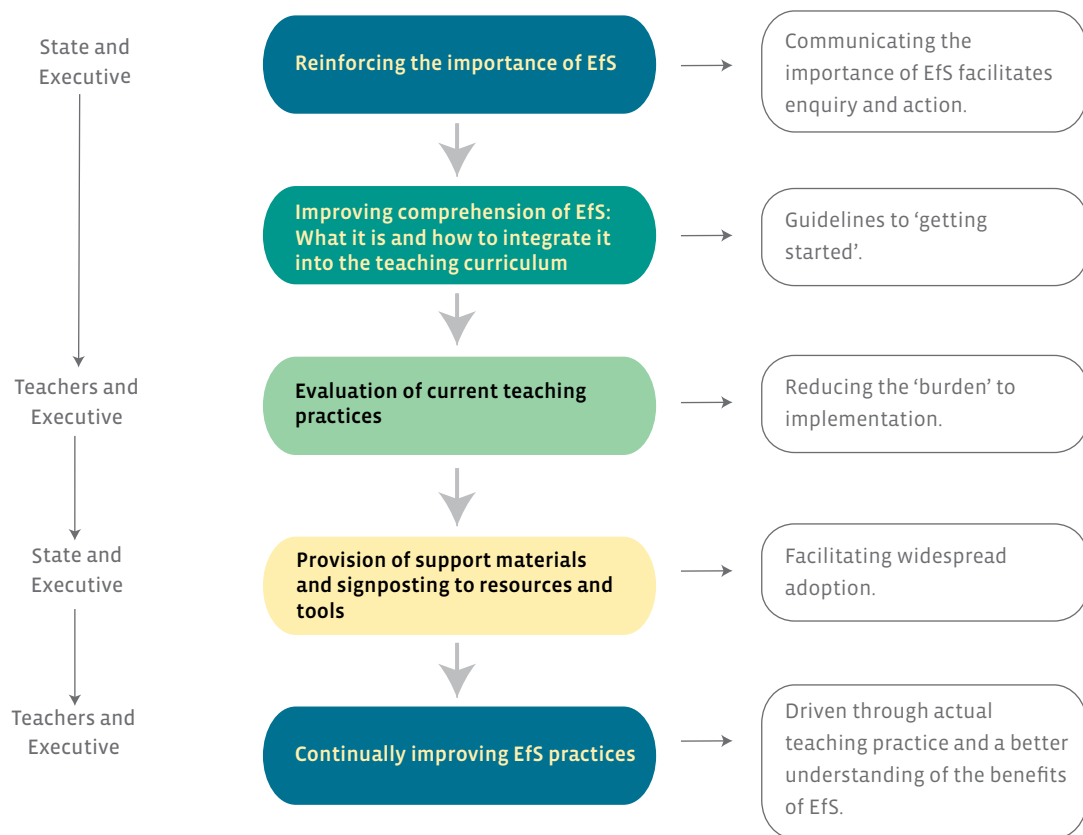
State and Executive

Reinforcing the importance of EfS

Communicating the importance of EfS facilitates enquiry and action.

Improving comprehension of EfS: What it is and how to integrate it into the teaching curriculum

Guidelines to ‘getting started’.

Teachers and Executive

Evaluation of current teaching practices

Reducing the ‘burden’ to implementation.

State and Executive

Provision of support materials and signposting to resources and tools

Facilitating widespread adoption.

Teachers and Executive

Continually improving EfS practices

Driven through actual teaching practice and a better understanding of the benefits of EfS.